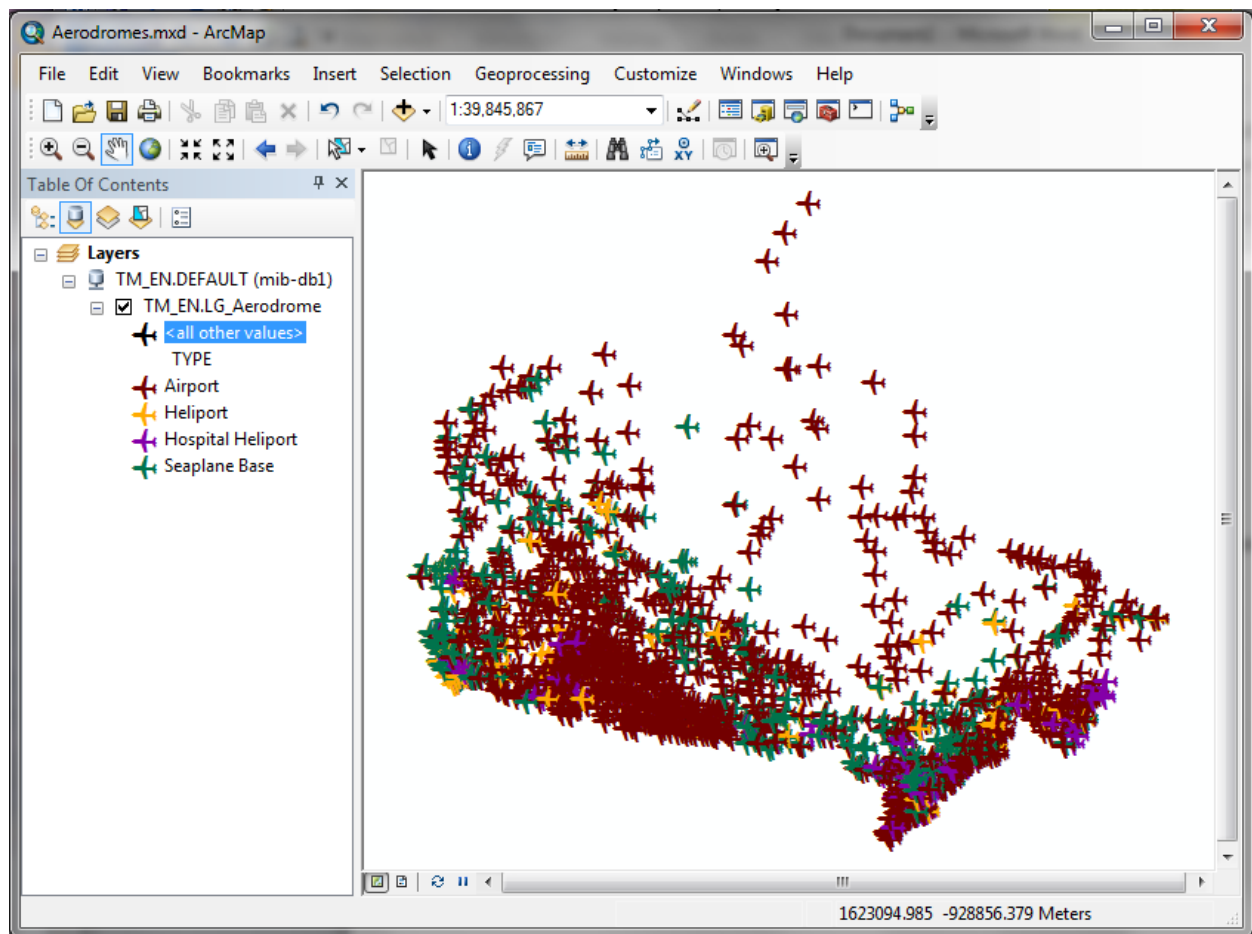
Aerodromes.mxd - ArcMap

File Edit View Bookmarks Insert Selection Geoprocessing Customize Windows Help

1:39,845,867

Table Of Contents

Layers
TM_EN.DEFAULT (mib-db1)
TM_EN.LG_Aerodrome
<all other values>
TYPE
Airport
Heliport
Hospital Heliport
Seaplane Base

1623094.985 -928856.379 Meters